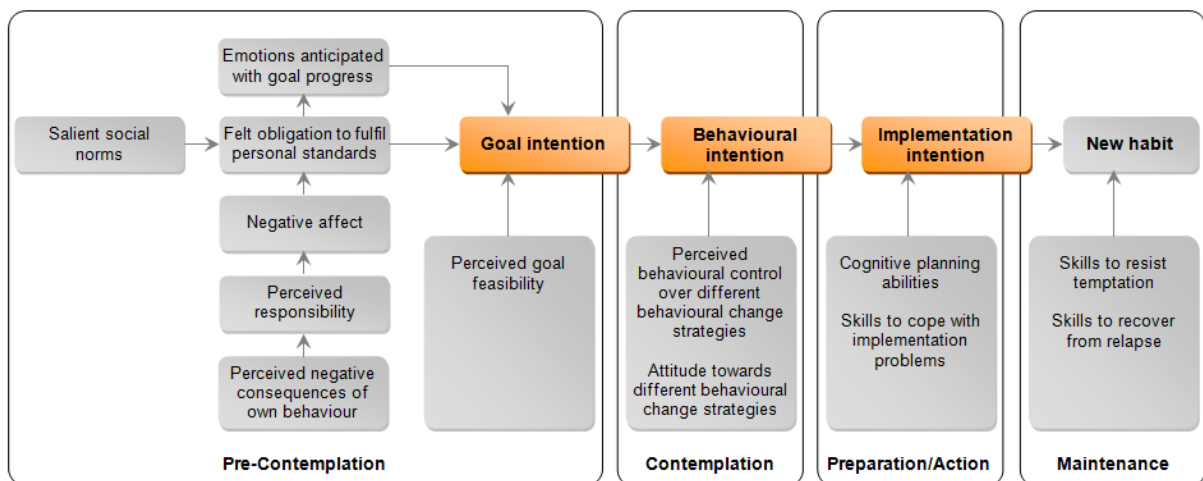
Emotions anticipated with goal progress

Salient social norms

Felt obligation to fulfil personal standards

Negative affect

Perceived responsibility

Perceived negative consequences of own behaviour

Goal intention

Perceived goal feasibility

Behavioural intention

Perceived behavioural control over different behavioural change strategies

Attitude towards different behavioural change strategies

Implementation intention

Cognitive planning abilities

Skills to cope with implementation problems

New habit

Skills to resist temptation

Skills to recover from relapse

Pre-Contemplation

Contemplation

Preparation/Action

Maintenance